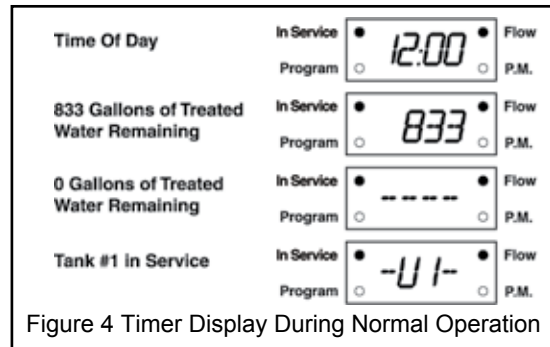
Time Of Day

In Service
12:00
Flow
Program
P.M.

833 Gallons of Treated Water Remaining

In Service
833
Flow
Program
P.M.

0 Gallons of Treated Water Remaining

In Service
-- -- -- --
Flow
Program
P.M.

Tank #1 in Service

In Service
-U 1-
Flow
Program
P.M.

Figure 4 Timer Display During Normal Operation